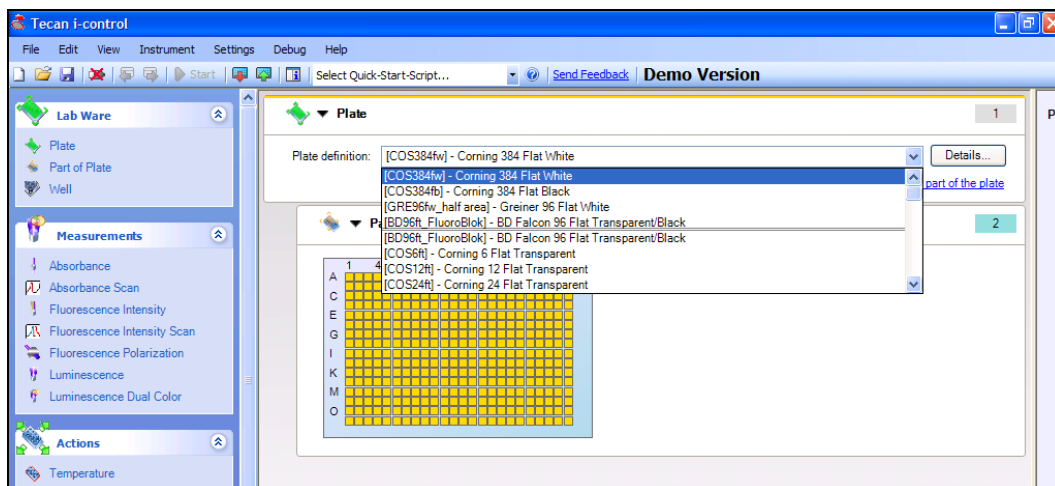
Tecan i-control

File Edit View Instrument Settings Debug Help

Start Select Quick-Start-Script... Send Feedback Demo Version

Lab Ware

Plate
Part of Plate
Well

Measurements

Absorbance
Absorbance Scan
Fluorescence Intensity
Fluorescence Intensity Scan
Fluorescence Polarization
Luminescence
Luminescence Dual Color

Actions

Temperature

Plate 1

Plate definition: [COS384fw] - Corning 384 Flat White Details...

[COS384fw] - Corning 384 Flat White
[COS384fb] - Corning 384 Flat Black
[GRE96fw_half area] - Greiner 96 Flat White
[BD96ft_FluoroBlok] - BD Falcon 96 Flat Transparent/Black
[BD96ft_FluoroBlok] - BD Falcon 96 Flat Transparent/Black
[COS6ft] - Corning 6 Flat Transparent
[COS12ft] - Corning 12 Flat Transparent
[COS24ft] - Corning 24 Flat Transparent

part of the plate

Pa 2

1 4
A
C
E
G
I
K
M
O

P